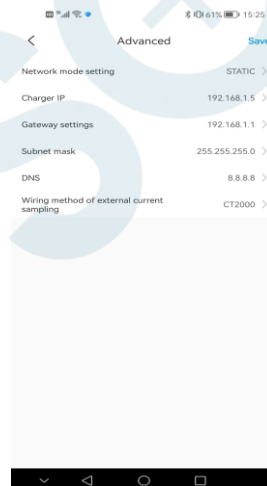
61% 15:25

<

Advanced

Save

Network mode setting STATIC >

Charger IP 192.168.1.5 >

Gateway settings 192.168.1.1 >

Subnet mask 255.255.255.0 >

DNS 8.8.8.8 >

Wiring method of external current sampling CT2000 >